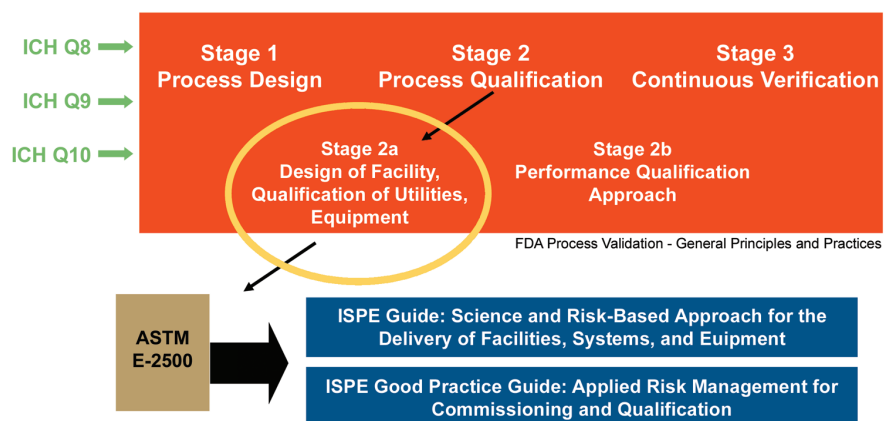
ICH Q8

ICH Q9

ICH Q10

Stage 1
Process Design

Stage 2
Process Qualification

Stage 3
Continuous Verification

Stage 2a
Design of Facility, Qualification of Utilities, Equipment

Stage 2b
Performance Qualification Approach

FDA Process Validation - General Principles and Practices

ASTM E-2500

ISPE Guide: Science and Risk-Based Approach for the Delivery of Facilities, Systems, and Euipment

ISPE Good Practice Guide: Applied Risk Management for Commissioning and Qualification